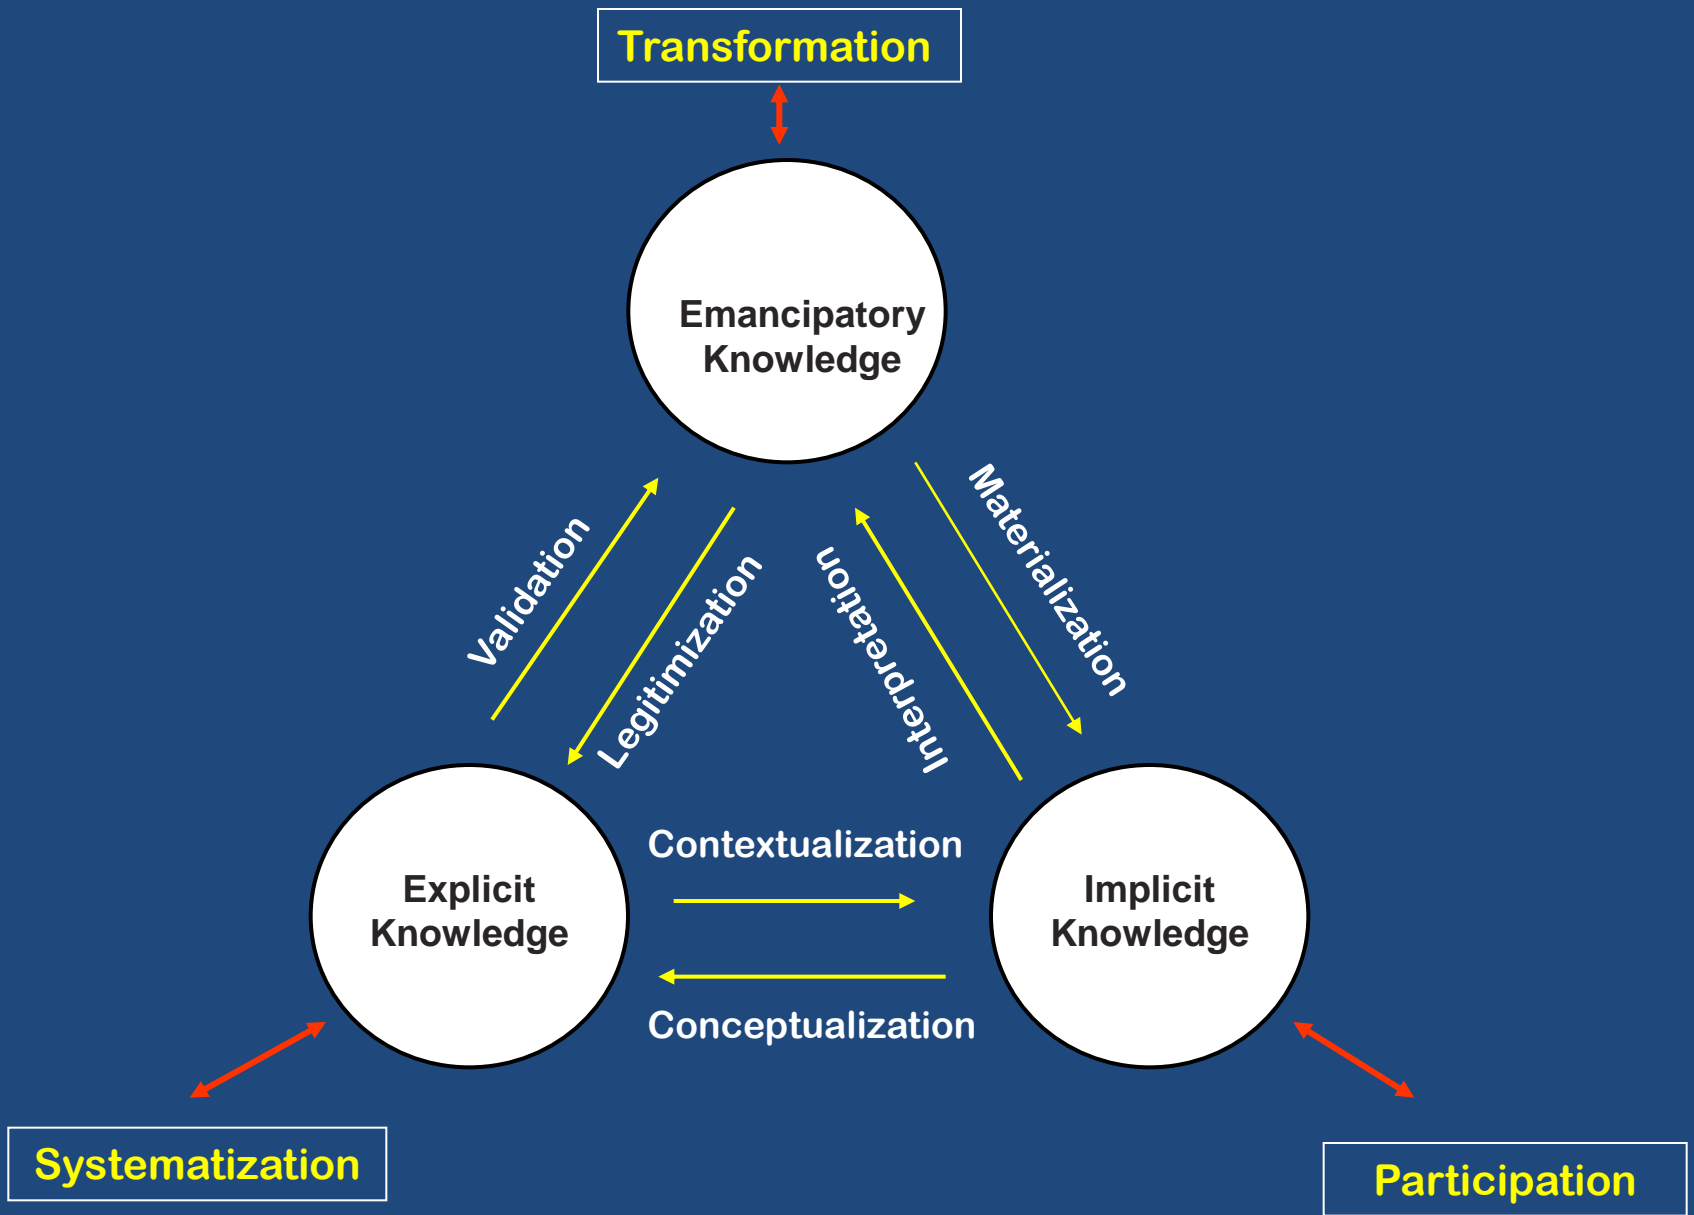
Transformation

Emancipatory Knowledge

Validation

Legitimization

Interpretation

Materialization

Explicit Knowledge

Contextualization

Conceptualization

Implicit Knowledge

Systematization

Participation